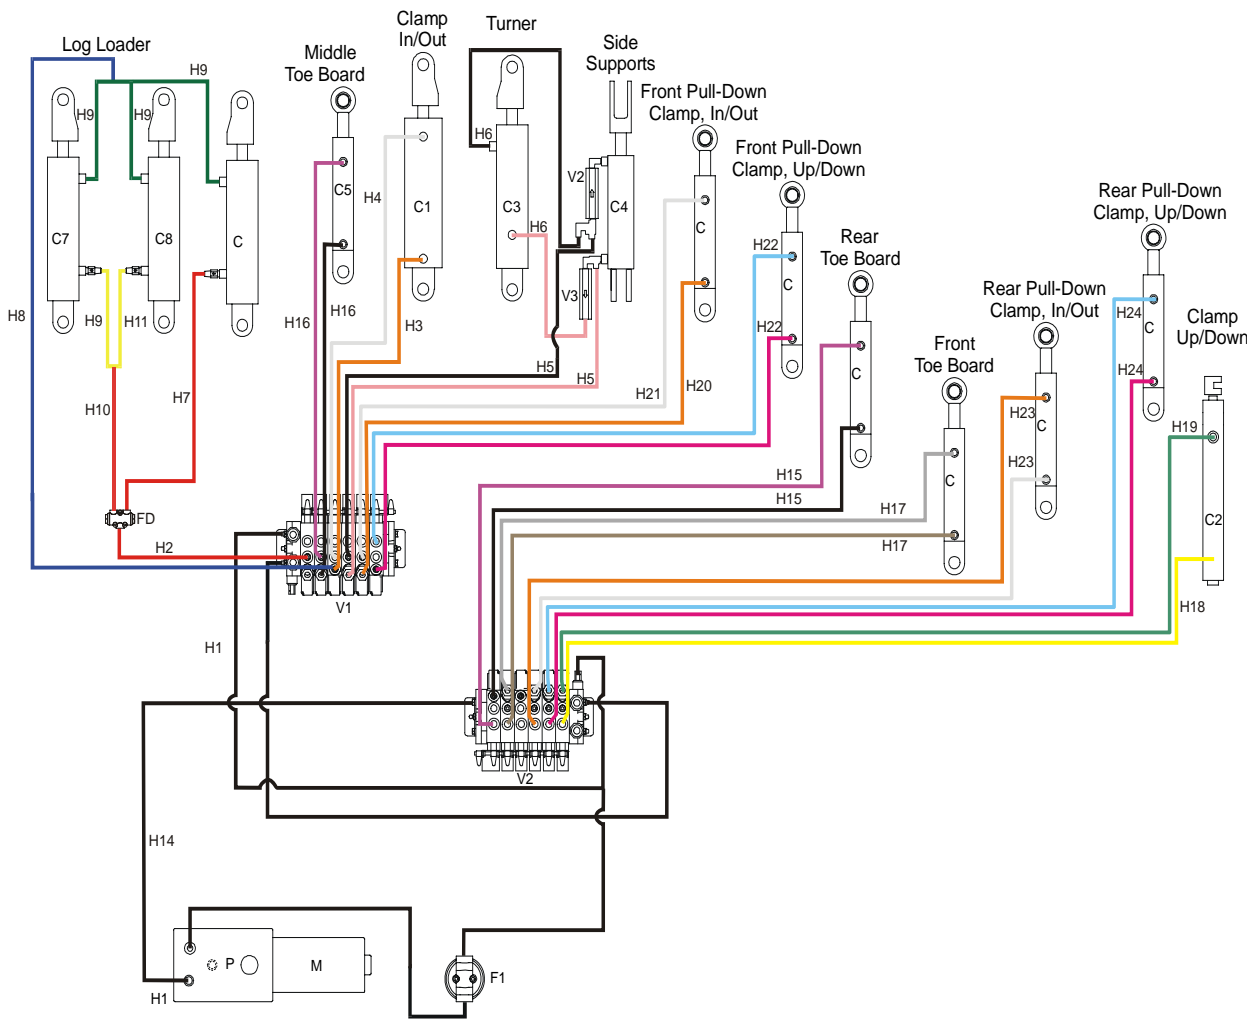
Log Loader

H9

H9

H9

C7

C8

C

H8

H9

H11

H10

H7

FD

H2

Middle Toe Board

C5

H16

H16

Clamp In/Out

H4

C1

H3

Turner

H6

C3

H6

V2

Side Supports

C4

V3

H5

H5

Front Pull-Down Clamp, In/Out

C

H21

H20

Front Pull-Down Clamp, Up/Down

H22

C

H22

Rear Toe Board

C

H15

H15

Front Toe Board

C

H17

H17

Rear Pull-Down Clamp, In/Out

H23

C

H23

Rear Pull-Down Clamp, Up/Down

H24

C

H24

Clamp Up/Down

H19

C2

H18

V1

H1

V2

H14

P

M

H1

F1